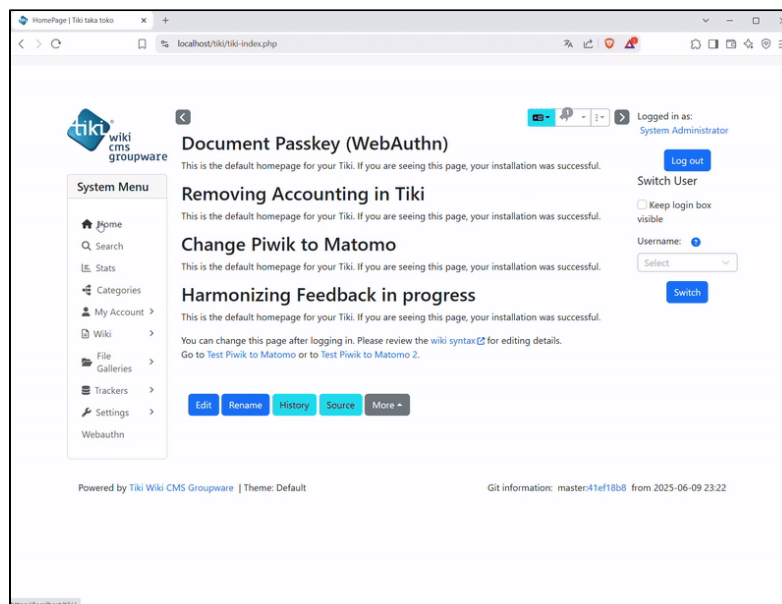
HomePage | Tiki taka toko

localhost/tiki/tiki-index.php

tiki wiki cms groupware

System Menu

Home
Search
Stats
Categories
My Account
Wiki
File Galleries
Trackers
Settings
Webauthn

Document Passkey (WebAuthn)

This is the default homepage for your Tiki. If you are seeing this page, your installation was successful.

Removing Accounting in Tiki

This is the default homepage for your Tiki. If you are seeing this page, your installation was successful.

Change Piwik to Matomo

This is the default homepage for your Tiki. If you are seeing this page, your installation was successful.

Harmonizing Feedback in progress

This is the default homepage for your Tiki. If you are seeing this page, your installation was successful.

You can change this page after logging in. Please review the wiki syntax for editing details.
Go to Test Piwik to Matomo or to Test Piwik to Matomo 2.

Edit Rename History Source More

Logged in as:
System Administrator

Log out

Switch User

Keep login box visible

Username:

Select

Switch

Powered by Tiki Wiki CMS Groupware | Theme: Default

Git information: master:41ef18b8 from 2025-06-09 23:22